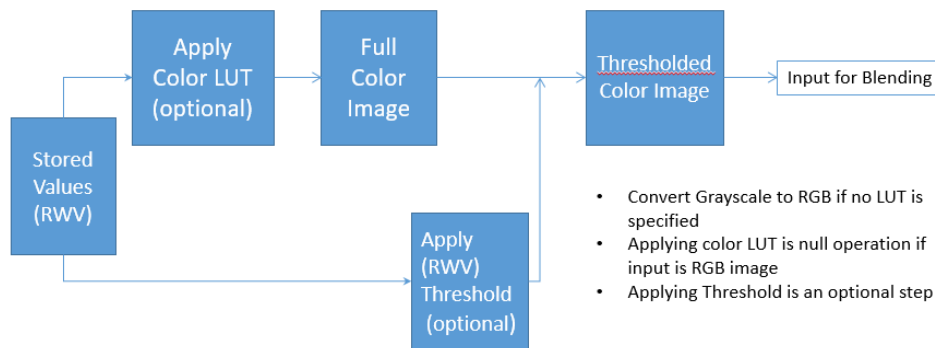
Stored Values (RWV)

Apply Color LUT (optional)

Full Color Image

Thresholded Color Image

Input for Blending

Apply (RWV) Threshold (optional)

- Convert Grayscale to RGB if no LUT is specified
- Applying color LUT is null operation if input is RGB image
- Applying Threshold is an optional step